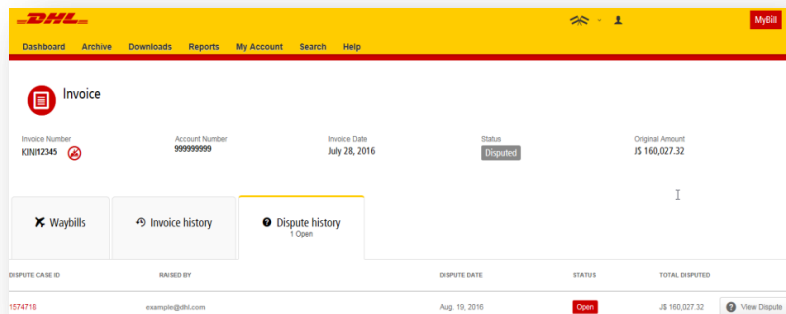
DHL

MyBill

Dashboard Archive Downloads Reports My Account Search Help

Invoice

Invoice Number
KIN12345

Account Number
999999999

Invoice Date
July 28, 2016

Status
Disputed

Original Amount
J$ 160,027.32

Waybills

Invoice history

Dispute history
1 Open

| DISPUTE CASE ID | RAISED BY | DISPUTE DATE | STATUS | TOTAL DISPUTED | |
|---|---|---|---|---|---|
| 1574718 | example@dhl.com | Aug. 19, 2016 | Open | J$ 160,027.32 | View Dispute |